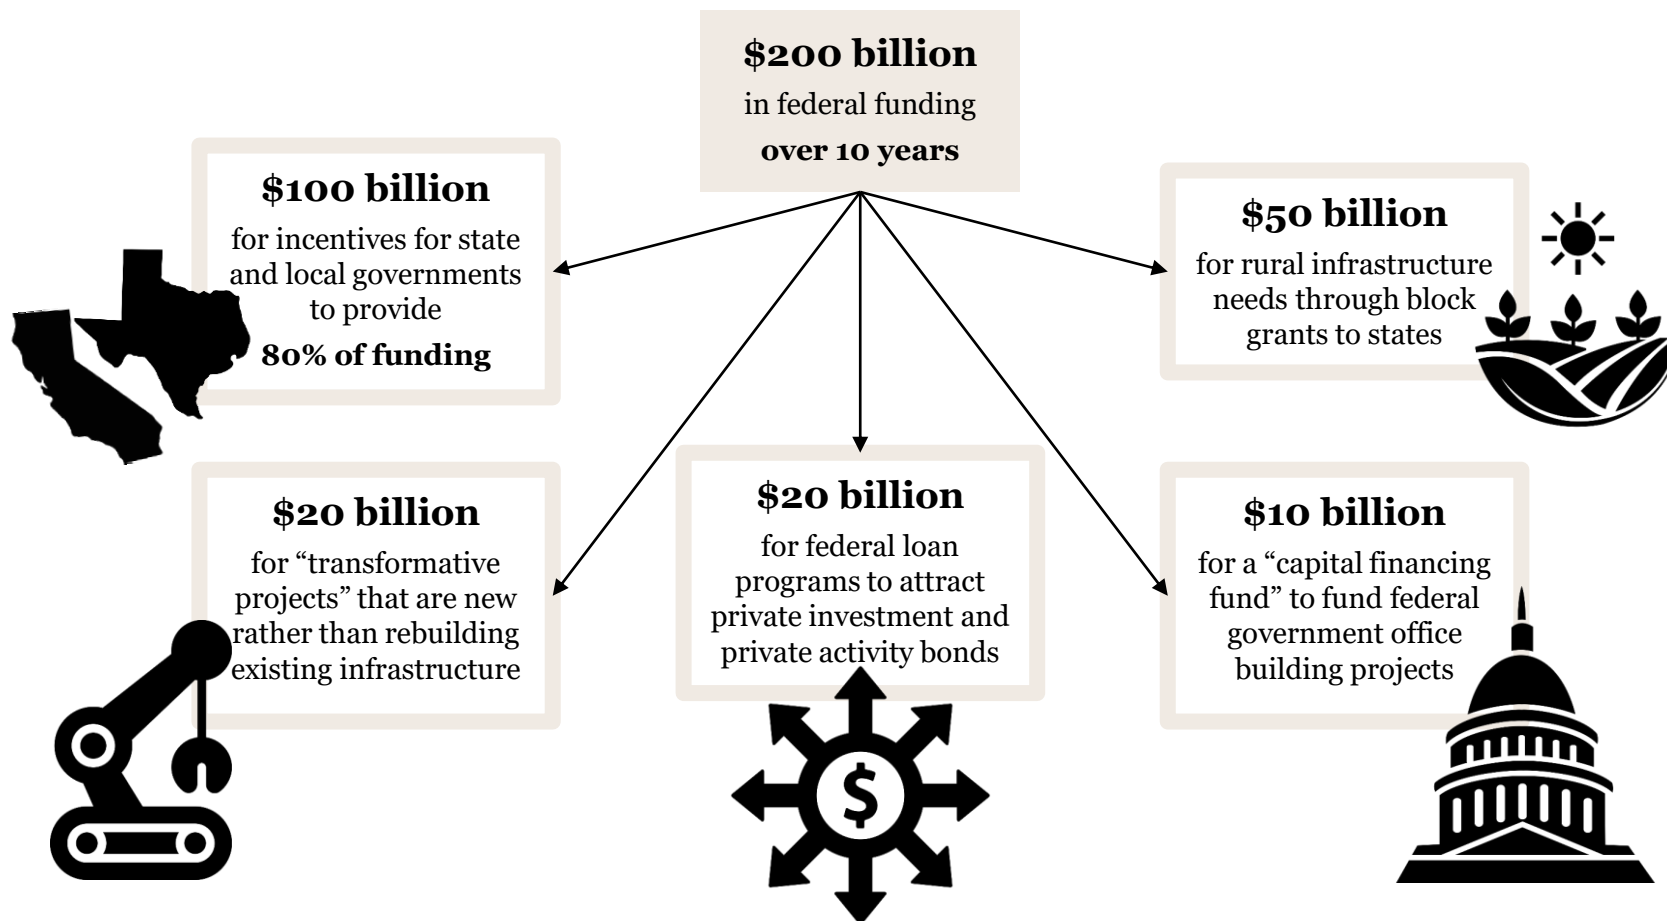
**$200 billion**
in federal funding
**over 10 years**

**$100 billion**
for incentives for state and local governments to provide
**80% of funding**

**$50 billion**
for rural infrastructure needs through block grants to states

**$20 billion**
for “transformative projects” that are new rather than rebuilding existing infrastructure

**$20 billion**
for federal loan programs to attract private investment and private activity bonds

**$10 billion**
for a “capital financing fund” to fund federal government office building projects

$